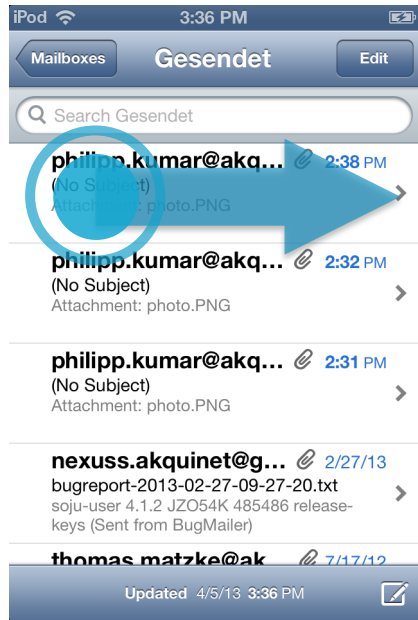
iPod 3:36 PM

Mailboxes Gesendet Edit

Search Gesendet

philipp.kumar@akq... 2:38 PM
(No Subject)
Attachment: photo.PNG

philipp.kumar@akq... 2:32 PM
(No Subject)
Attachment: photo.PNG

philipp.kumar@akq... 2:31 PM
(No Subject)
Attachment: photo.PNG

nexuss.akquinet@g... 2/27/13
bugreport-2013-02-27-09-27-20.txt
soju-user 4.1.2 JZO54K 485486 release-keys (Sent from BugMailer)

thomas.matzke@ak... 7/17/12

Updated 4/5/13 3:36 PM